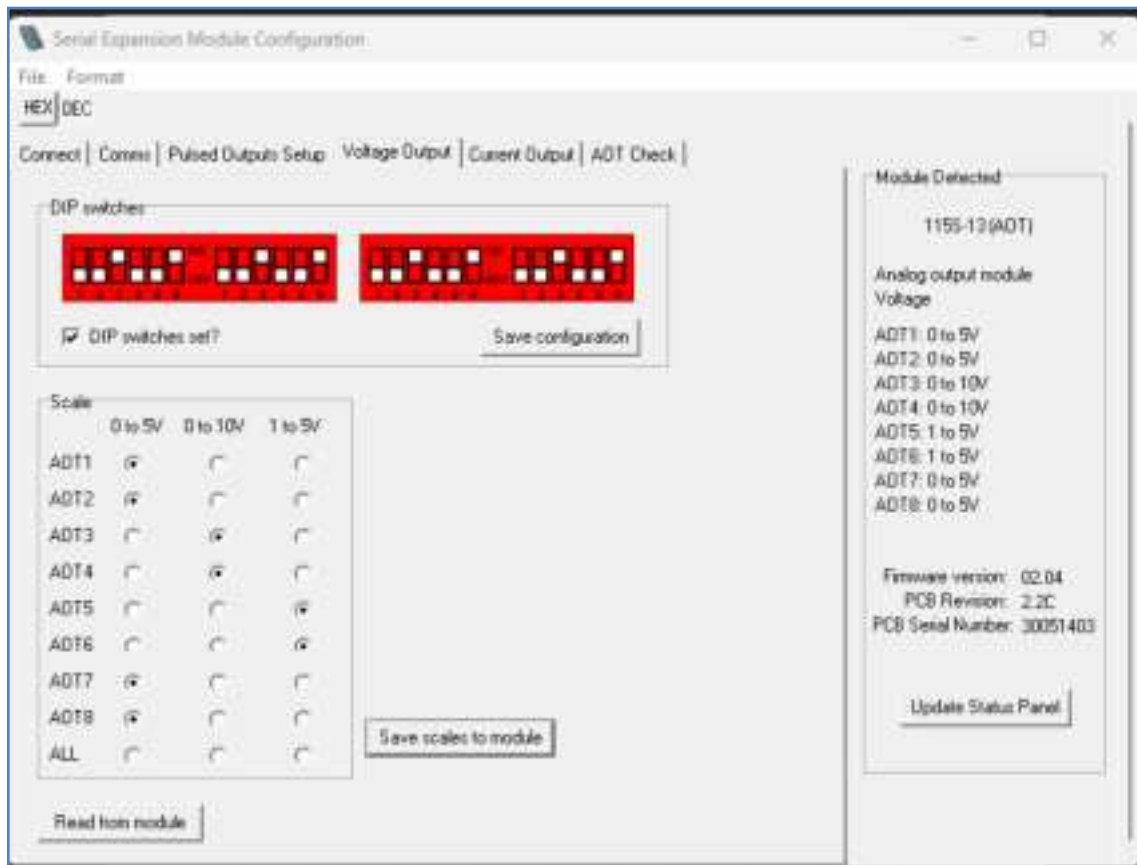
Serial Expansion Module Configuration

File Format

HEX DEC

Connect | Comms | Pulsed Outputs Setup | Voltage Output | Current Output | ADT Check |

DIP switches

☑ DIP switches set?

Save configuration

Scale

| | 0 to 5V | 0 to 10V | 1 to 5V |
|---|---|---|---|
| ADT1 | ◉ | ○ | ○ |
| ADT2 | ◉ | ○ | ○ |
| ADT3 | ○ | ◉ | ○ |
| ADT4 | ○ | ◉ | ○ |
| ADT5 | ○ | ○ | ◉ |
| ADT6 | ○ | ○ | ◉ |
| ADT7 | ◉ | ○ | ○ |
| ADT8 | ◉ | ○ | ○ |
| ALL | ○ | ○ | ○ |

Save scales to module

Read from module

Module Detected

1155-13 (ADT)

Analog output module
Voltage

ADT1: 0 to 5V
ADT2: 0 to 5V
ADT3: 0 to 10V
ADT4: 0 to 10V
ADT5: 1 to 5V
ADT6: 1 to 5V
ADT7: 0 to 5V
ADT8: 0 to 5V

Firmware version: 02.04
PCB Revision: 2.2C
PCB Serial Number: 30051403

Update Status Panel